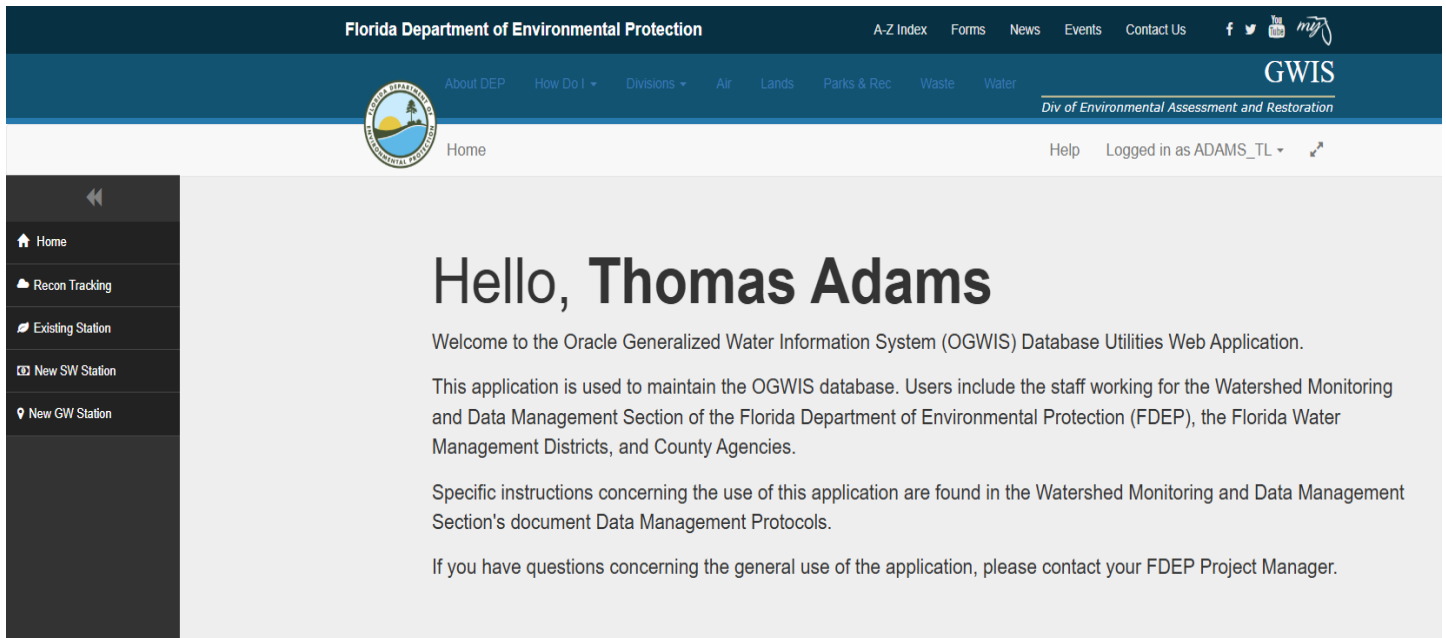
Florida Department of Environmental Protection

A-Z Index Forms News Events Contact Us

About DEP How Do I Divisions Air Lands Parks & Rec Waste Water

GWIS
Div of Environmental Assessment and Restoration

FLORIDA DEPARTMENT OF ENVIRONMENTAL PROTECTION

Home

Help Logged in as ADAMS_TL

Home
Recon Tracking
Existing Station
New SW Station
New GW Station

Hello, **Thomas Adams**

Welcome to the Oracle Generalized Water Information System (OGWIS) Database Utilities Web Application.

This application is used to maintain the OGWIS database. Users include the staff working for the Watershed Monitoring and Data Management Section of the Florida Department of Environmental Protection (FDEP), the Florida Water Management Districts, and County Agencies.

Specific instructions concerning the use of this application are found in the Watershed Monitoring and Data Management Section's document Data Management Protocols.

If you have questions concerning the general use of the application, please contact your FDEP Project Manager.